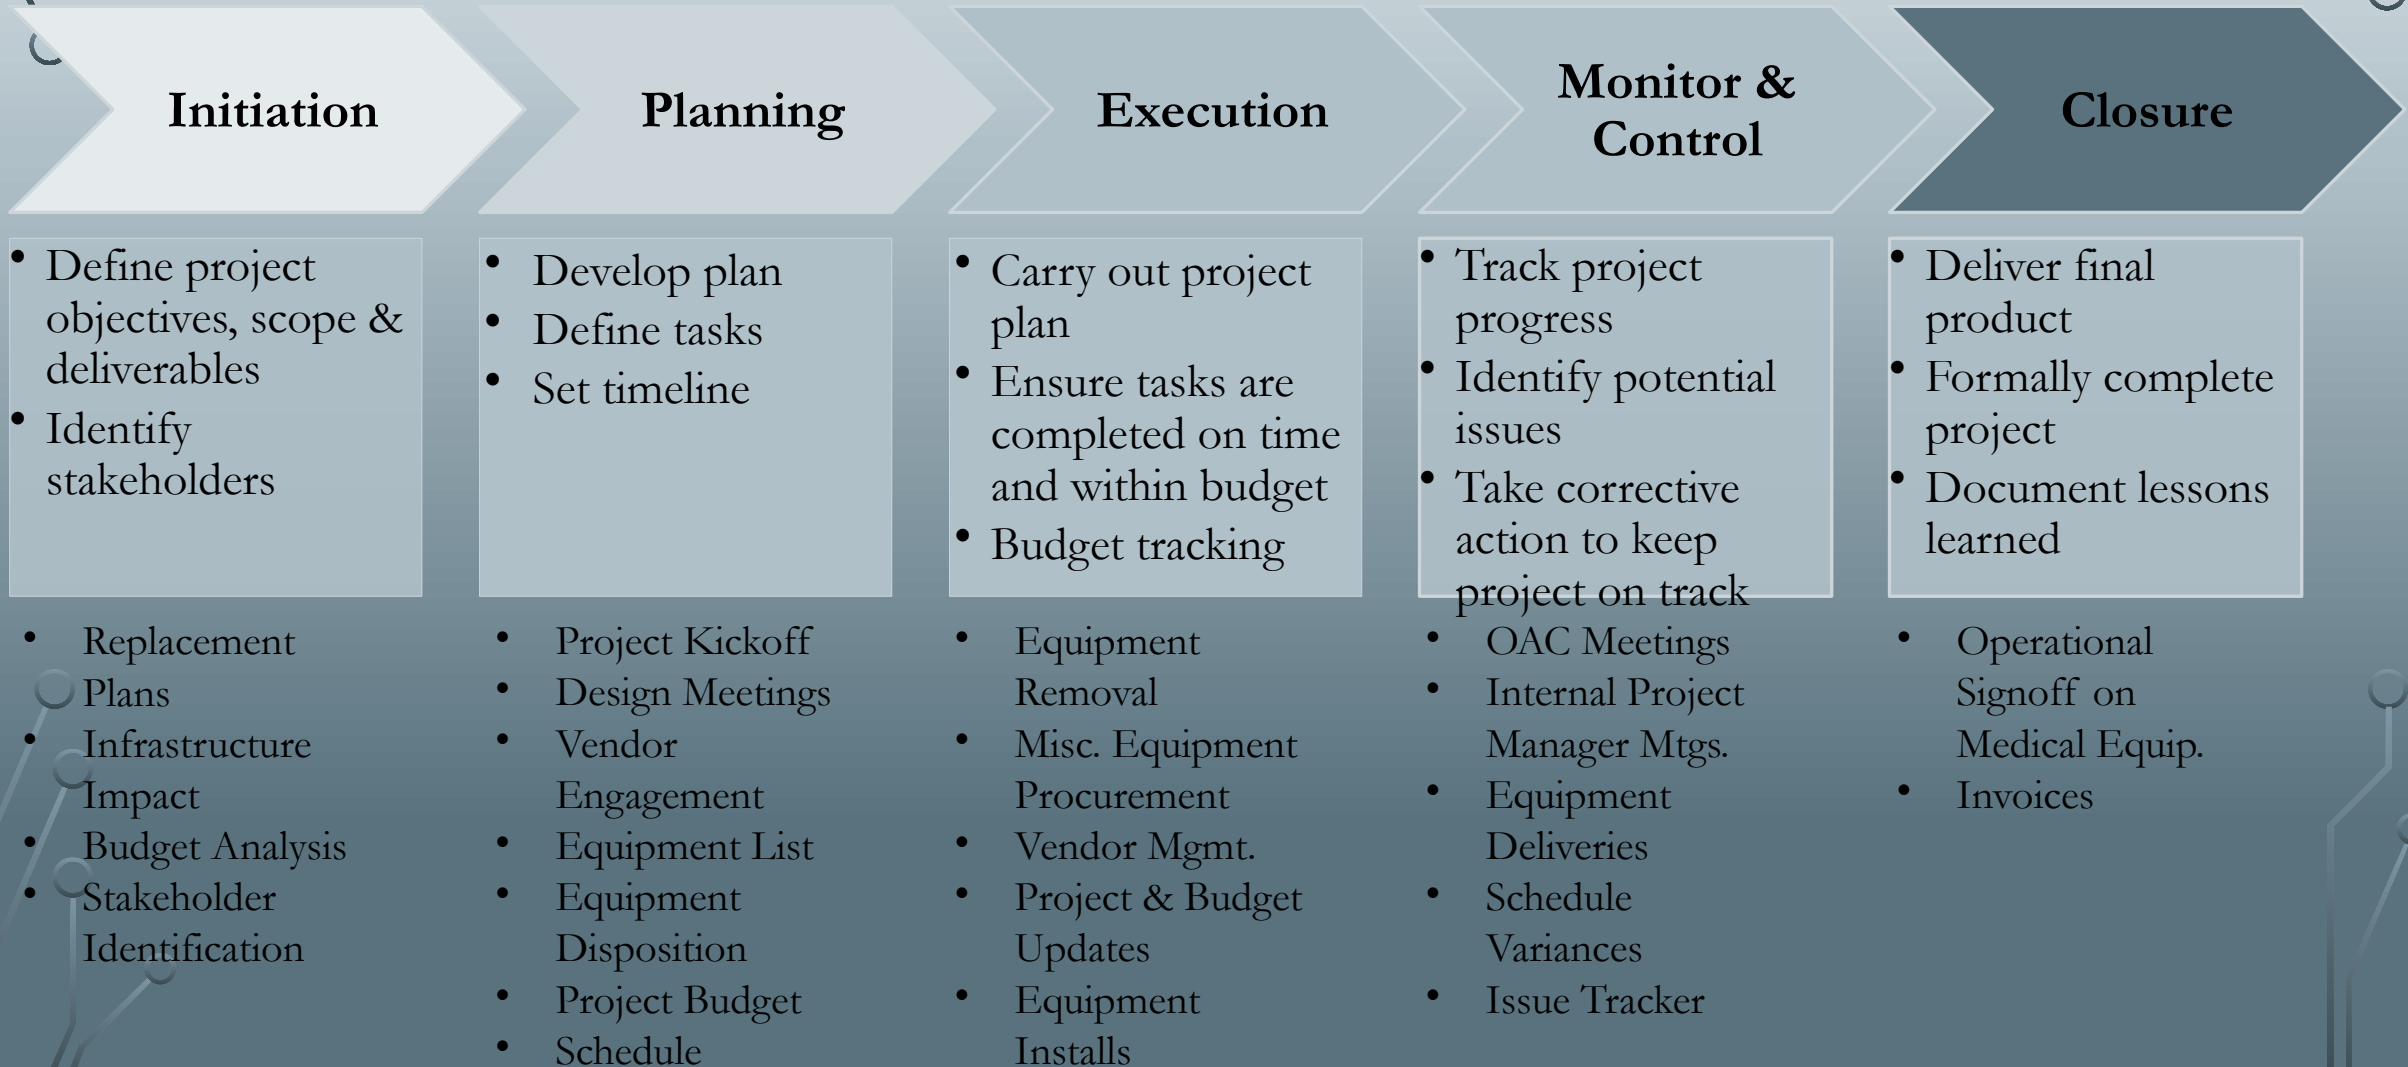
Initiation

Planning

Execution

Monitor & Control

Closure

- Define project objectives, scope & deliverables
- Identify stakeholders

- Develop plan
- Define tasks
- Set timeline

- Carry out project plan
- Ensure tasks are completed on time and within budget
- Budget tracking

- Track project progress
- Identify potential issues
- Take corrective action to keep project on track

- Deliver final product
- Formally complete project
- Document lessons learned

- Replacement Plans
- Infrastructure Impact
- Budget Analysis
- Stakeholder Identification

- Project Kickoff
- Design Meetings
- Vendor Engagement
- Equipment List
- Equipment Disposition
- Project Budget
- Schedule

- Equipment Removal
- Misc. Equipment Procurement
- Vendor Mgmt.
- Project & Budget Updates
- Equipment Installs

- OAC Meetings
- Internal Project Manager Mtgs.
- Equipment Deliveries
- Schedule Variances
- Issue Tracker

- Operational Signoff on Medical Equip.
- Invoices